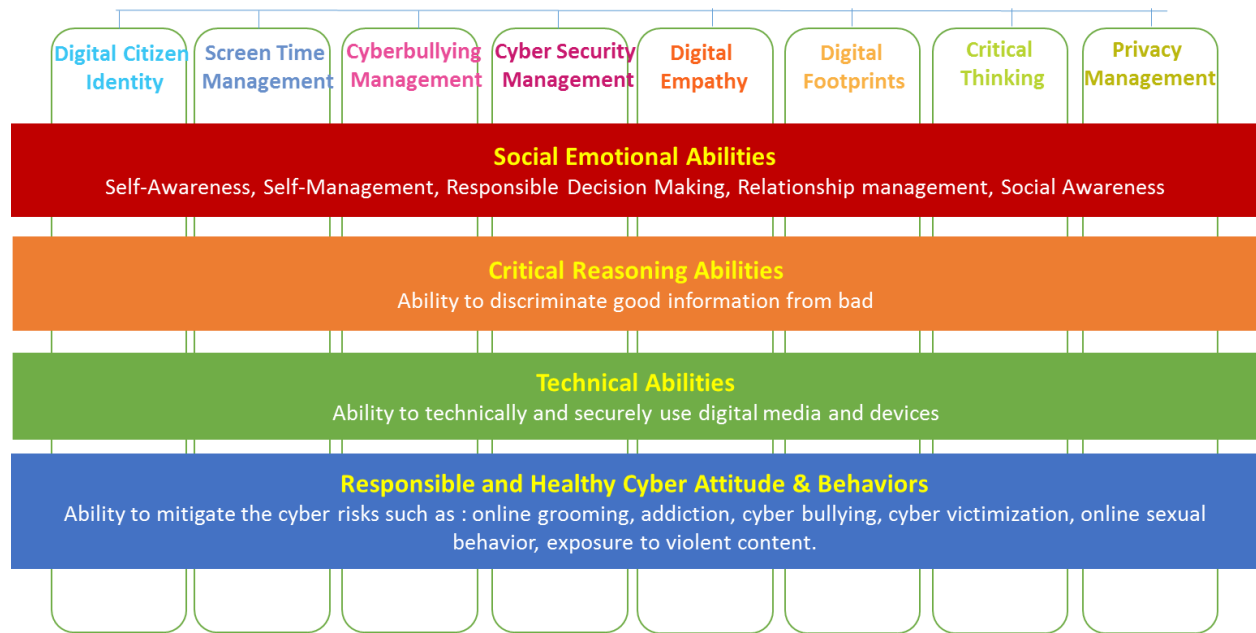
Digital Citizen Identity

Screen Time Management

Cyberbullying Management

Cyber Security Management

Digital Empathy

Digital Footprints

Critical Thinking

Privacy Management

Social Emotional Abilities
Self-Awareness, Self-Management, Responsible Decision Making, Relationship management, Social Awareness

Critical Reasoning Abilities
Ability to discriminate good information from bad

Technical Abilities
Ability to technically and securely use digital media and devices

Responsible and Healthy Cyber Attitude & Behaviors
Ability to mitigate the cyber risks such as : online grooming, addiction, cyber bullying, cyber victimization, online sexual behavior, exposure to violent content.